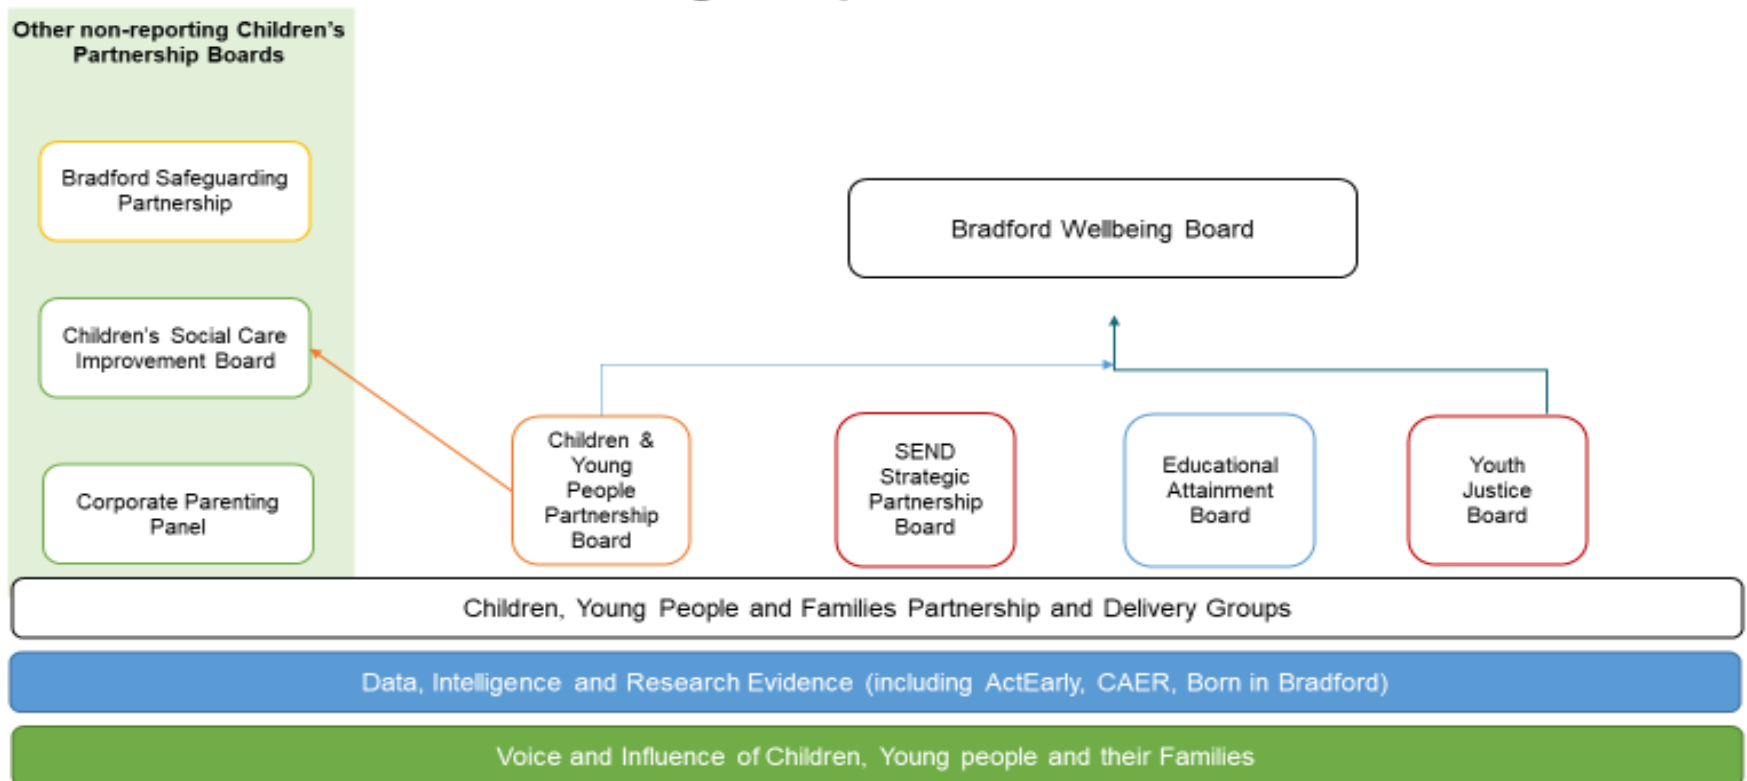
Other non-reporting Children's Partnership Boards

Bradford Safeguarding Partnership

Children's Social Care Improvement Board

Corporate Parenting Panel

Bradford Wellbeing Board

Children & Young People Partnership Board

SEND Strategic Partnership Board

Educational Attainment Board

Youth Justice Board

Children, Young People and Families Partnership and Delivery Groups

Data, Intelligence and Research Evidence (including ActEarly, CAER, Born in Bradford)

Voice and Influence of Children, Young people and their Families